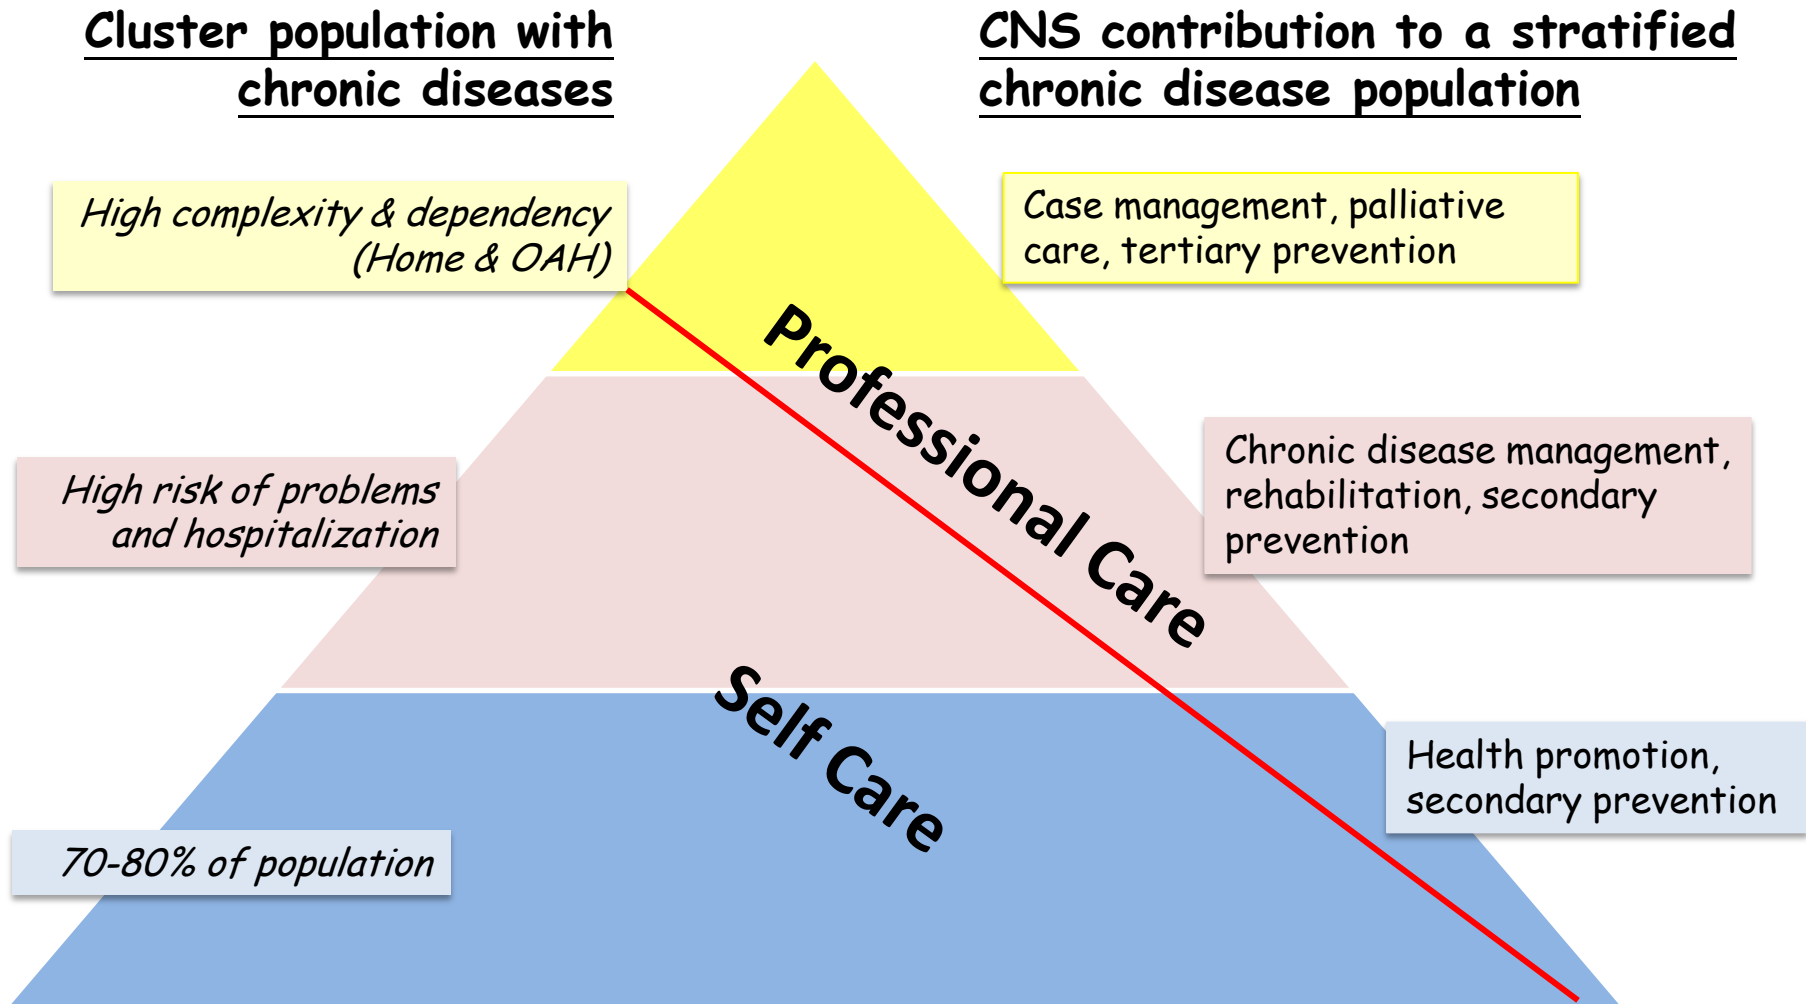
Cluster population with chronic diseases

CNS contribution to a stratified chronic disease population

High complexity & dependency (Home & OAH)

Case management, palliative care, tertiary prevention

Professional Care

High risk of problems and hospitalization

Chronic disease management, rehabilitation, secondary prevention

Self Care

Health promotion, secondary prevention

70-80% of population